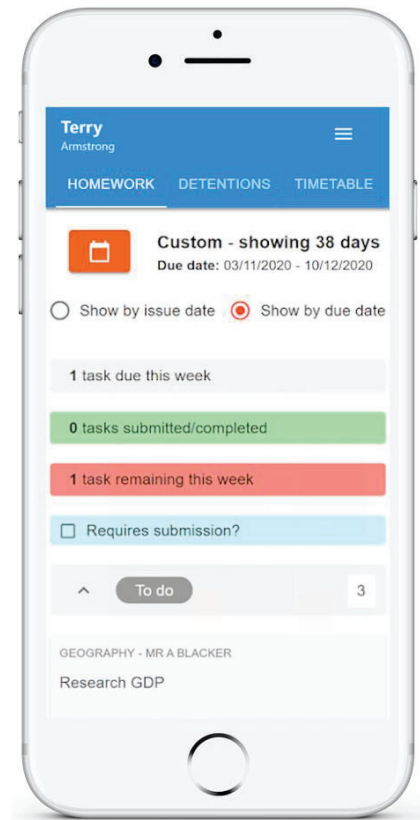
Terry
Armstrong

HOMEWORK DETENTIONS TIMETABLE

Custom - showing 38 days
Due date: 03/11/2020 - 10/12/2020

Show by issue date Show by due date

1 task due this week

0 tasks submitted/completed

1 task remaining this week

Requires submission?

To do 3

GEOGRAPHY - MR A BLACKER
Research GDP